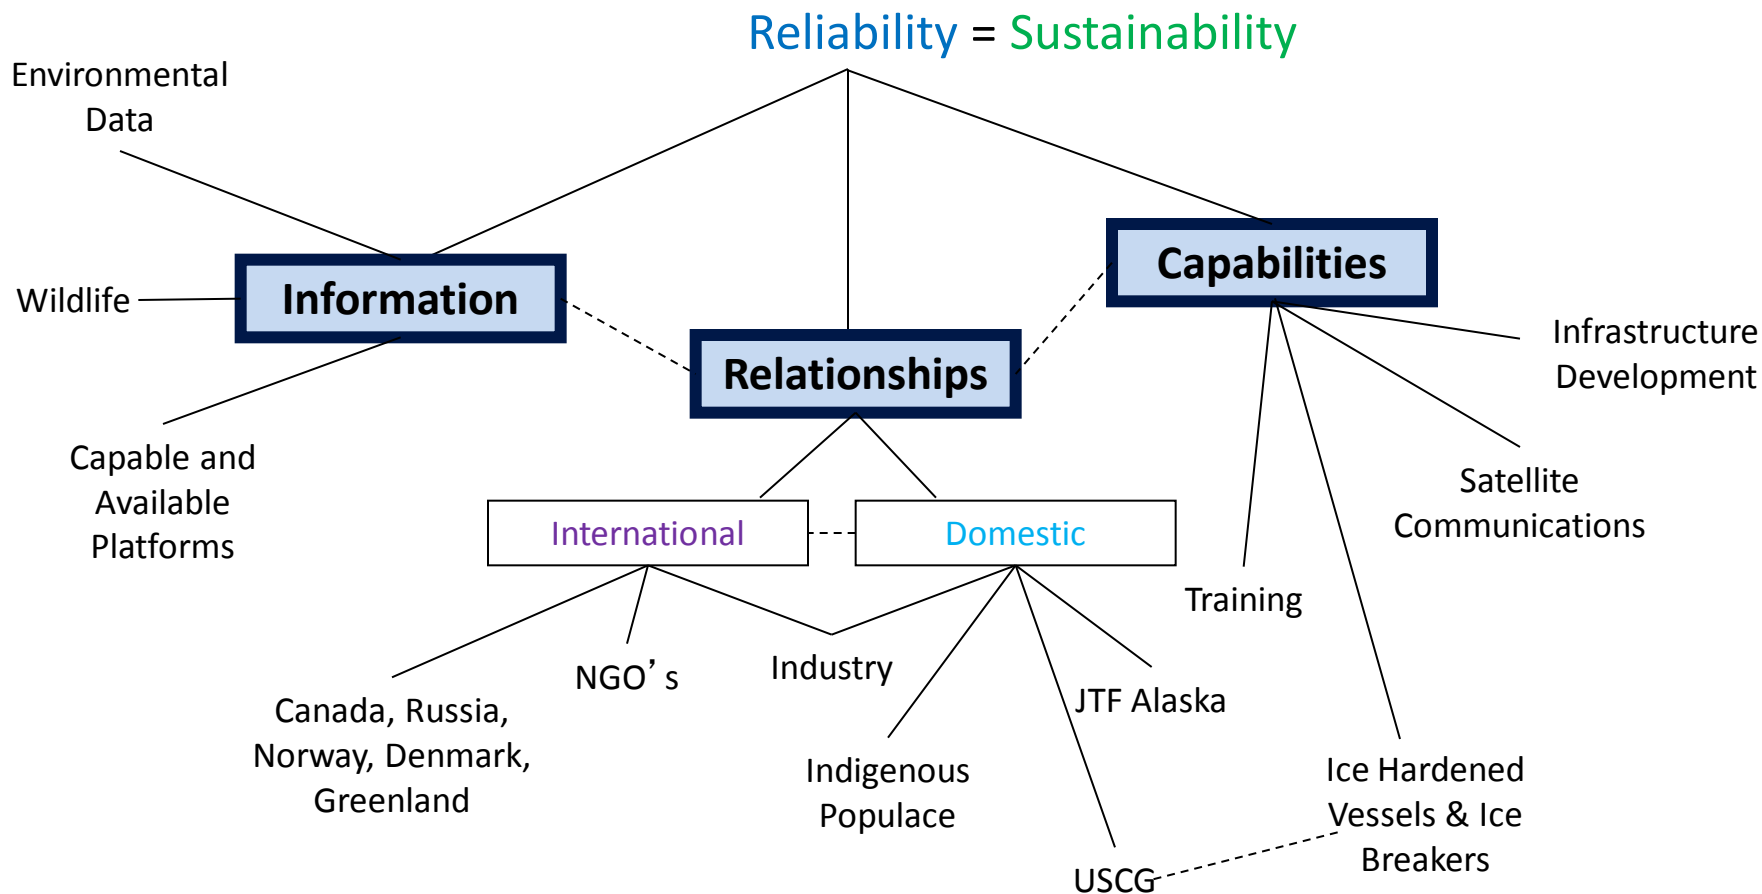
Reliability = Sustainability

Environmental Data

Wildlife

Information

Capable and Available Platforms

Relationships

Capabilities

Infrastructure Development

Satellite Communications

Training

International

Domestic

Canada, Russia, Norway, Denmark, Greenland

NGO’s

Industry

Indigenous Populace

JTF Alaska

USCG

Ice Hardened Vessels & Ice Breakers